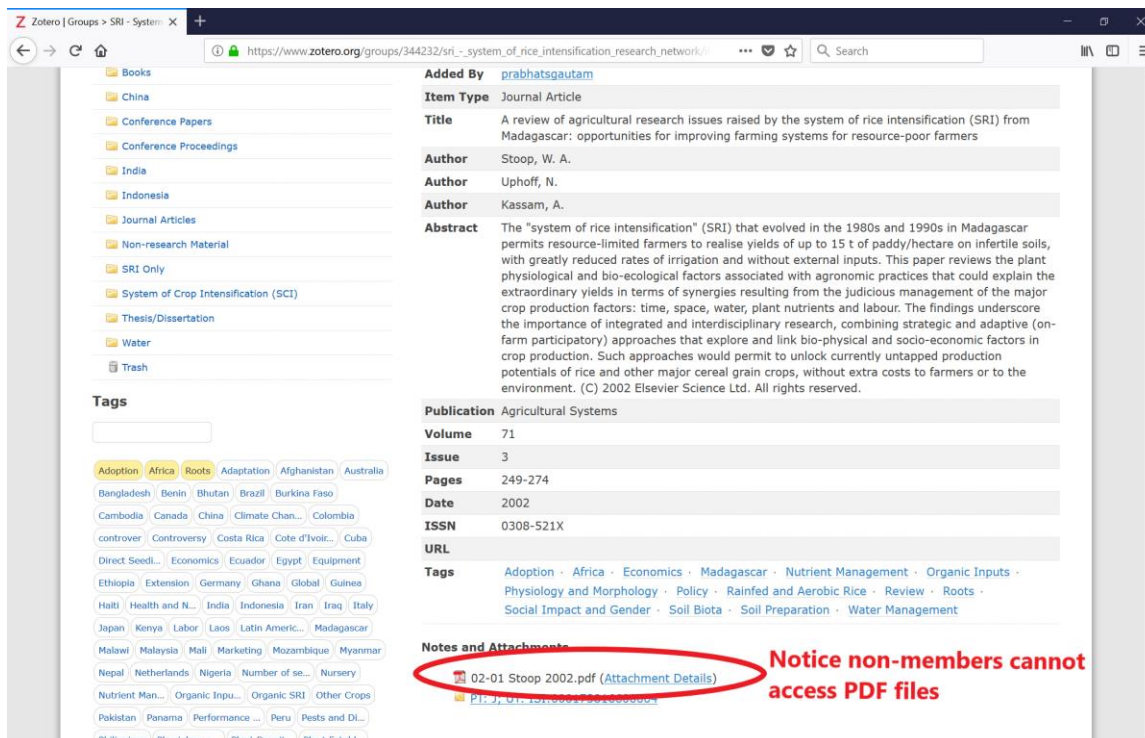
Zotero | Groups > SRI - System ×

https://www.zotero.org/groups/344232/sri_-_system_of_rice_intensification_research_network/

Search

Books
China
Conference Papers
Conference Proceedings
India
Indonesia
Journal Articles
Non-research Material
SRI Only
System of Crop Intensification (SCI)
Thesis/Dissertation
Water
Trash

Tags

Adoption Africa Roots Adaptation Afghanistan Australia Bangladesh Benin Bhutan Brazil Burkina Faso Cambodia Canada China Climate Chan... Colombia controver Controversy Costa Rica Cote d'Ivoir... Cuba Direct Seedi... Economics Ecuador Egypt Equipment Ethiopia Extension Germany Ghana Global Guinea Haiti Health and N... India Indonesia Iran Iraq Italy Japan Kenya Labor Laos Latin Americ... Madagascar Malawi Malaysia Mali Marketing Mozambique Myanmar Nepal Netherlands Nigeria Number of se... Nursery Nutrient Man... Organic Inpu... Organic SRI Other Crops Pakistan Panama Performance ... Peru Pests and Di...

| | |
|---|---|
| Added By | prabhatsgautam |
| Item Type | Journal Article |
| Title | A review of agricultural research issues raised by the system of rice intensification (SRI) from Madagascar: opportunities for improving farming systems for resource-poor farmers |
| Author | Stoop, W. A. |
| Author | Uphoff, N. |
| Author | Kassam, A. |
| Abstract | The "system of rice intensification" (SRI) that evolved in the 1980s and 1990s in Madagascar permits resource-limited farmers to realise yields of up to 15 t of paddy/hectare on infertile soils, with greatly reduced rates of irrigation and without external inputs. This paper reviews the plant physiological and bio-ecological factors associated with agronomic practices that could explain the extraordinary yields in terms of synergies resulting from the judicious management of the major crop production factors: time, space, water, plant nutrients and labour. The findings underscore the importance of integrated and interdisciplinary research, combining strategic and adaptive (on-farm participatory) approaches that explore and link bio-physical and socio-economic factors in crop production. Such approaches would permit to unlock currently untapped production potentials of rice and other major cereal grain crops, without extra costs to farmers or to the environment. (C) 2002 Elsevier Science Ltd. All rights reserved. |
| Publication | Agricultural Systems |
| Volume | 71 |
| Issue | 3 |
| Pages | 249-274 |
| Date | 2002 |
| ISSN | 0308-521X |
| URL | |
| Tags | Adoption · Africa · Economics · Madagascar · Nutrient Management · Organic Inputs · Physiology and Morphology · Policy · Rainfed and Aerobic Rice · Review · Roots · Social Impact and Gender · Soil Biota · Soil Preparation · Water Management |

Notes and Attachments

02-01 Stoop 2002.pdf (Attachment Details)
PT: J; UT: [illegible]

Notice non-members cannot access PDF files